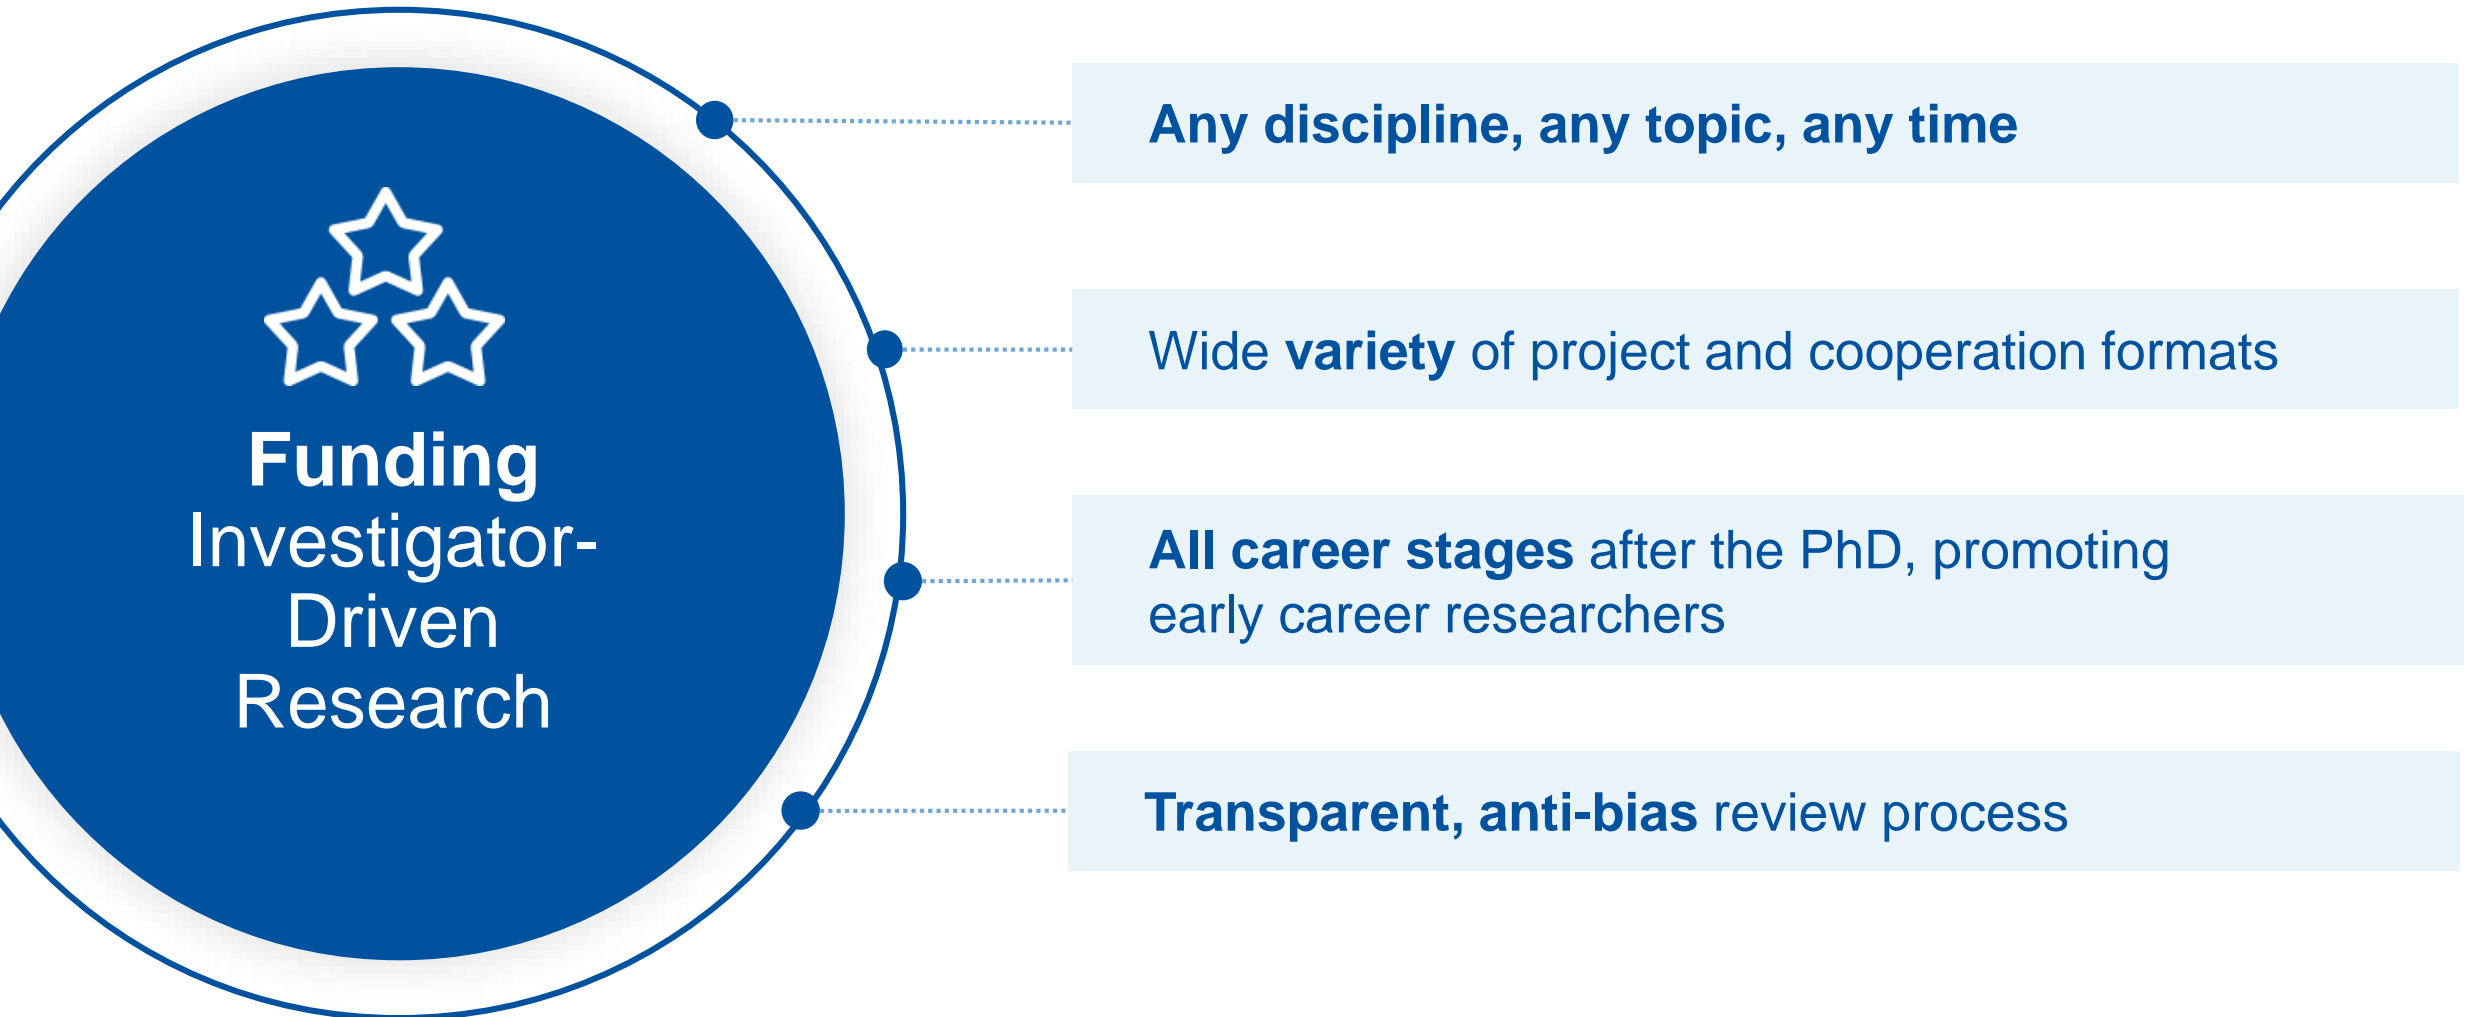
Funding Investigator-Driven Research

Any discipline, any topic, any time

Wide variety of project and cooperation formats

All career stages after the PhD, promoting early career researchers

Transparent, anti-bias review process